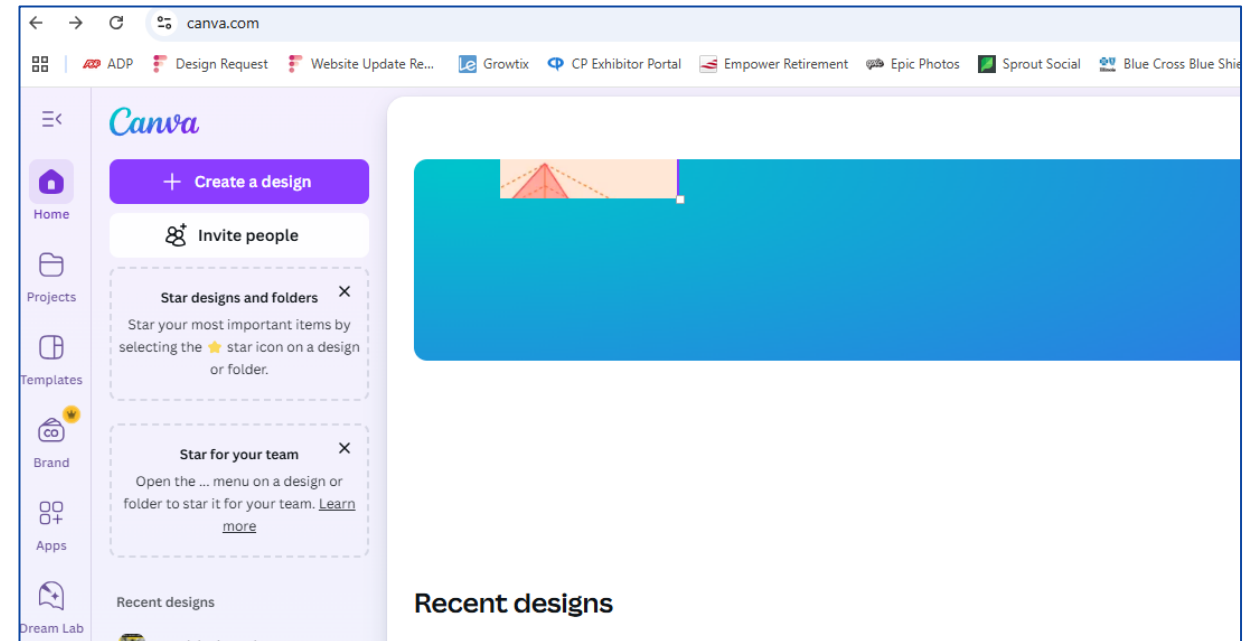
canva.com

ADP Design Request Website Update Re... Growtix CP Exhibitor Portal Empower Retirement Epic Photos Sprout Social Blue Cross Blue Shie

Home

Projects

Templates

Brand

Apps

Dream Lab

Canva

+ Create a design

Invite people

Star designs and folders

Star your most important items by selecting the star icon on a design or folder.

Star for your team

Open the ... menu on a design or folder to star it for your team. Learn more

Recent designs

Recent designs